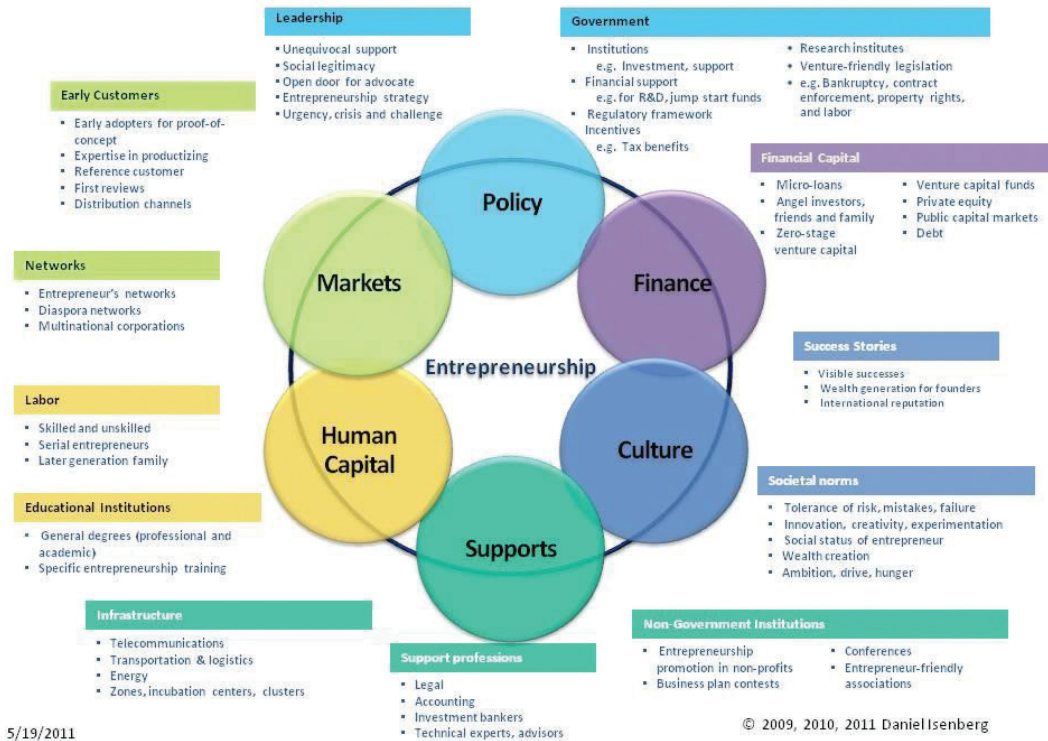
Leadership
- Unequivocal support
- Social legitimacy
- Open door for advocate
- Entrepreneurship strategy
- Urgency, crisis and challenge

Government
- Institutions e.g. Investment, support
- Financial support e.g. for R&D, jump start funds
- Regulatory framework Incentives e.g. Tax benefits
- Research institutes
- Venture-friendly legislation
- e.g. Bankruptcy, contract enforcement, property rights, and labor

Early Customers
- Early adopters for proof-of-concept
- Expertise in productizing
- Reference customer
- First reviews
- Distribution channels

Financial Capital
- Micro-loans
- Angel investors, friends and family
- Zero-stage venture capital
- Venture capital funds
- Private equity
- Public capital markets
- Debt

Networks
- Entrepreneur's networks
- Diaspora networks
- Multinational corporations

Policy

Markets

Finance

Entrepreneurship

Success Stories
- Visible successes
- Wealth generation for founders
- International reputation

Labor
- Skilled and unskilled
- Serial entrepreneurs
- Later generation family

Human Capital

Culture

Societal norms
- Tolerance of risk, mistakes, failure
- Innovation, creativity, experimentation
- Social status of entrepreneur
- Wealth creation
- Ambition, drive, hunger

Educational Institutions
- General degrees (professional and academic)
- Specific entrepreneurship training

Supports

Infrastructure
- Telecommunications
- Transportation & logistics
- Energy
- Zones, incubation centers, clusters

Non-Government Institutions
- Entrepreneurship promotion in non-profits
- Business plan contests
- Conferences
- Entrepreneur-friendly associations

Support professions
- Legal
- Accounting
- Investment bankers
- Technical experts, advisors

5/19/2011

© 2009, 2010, 2011 Daniel Isenberg